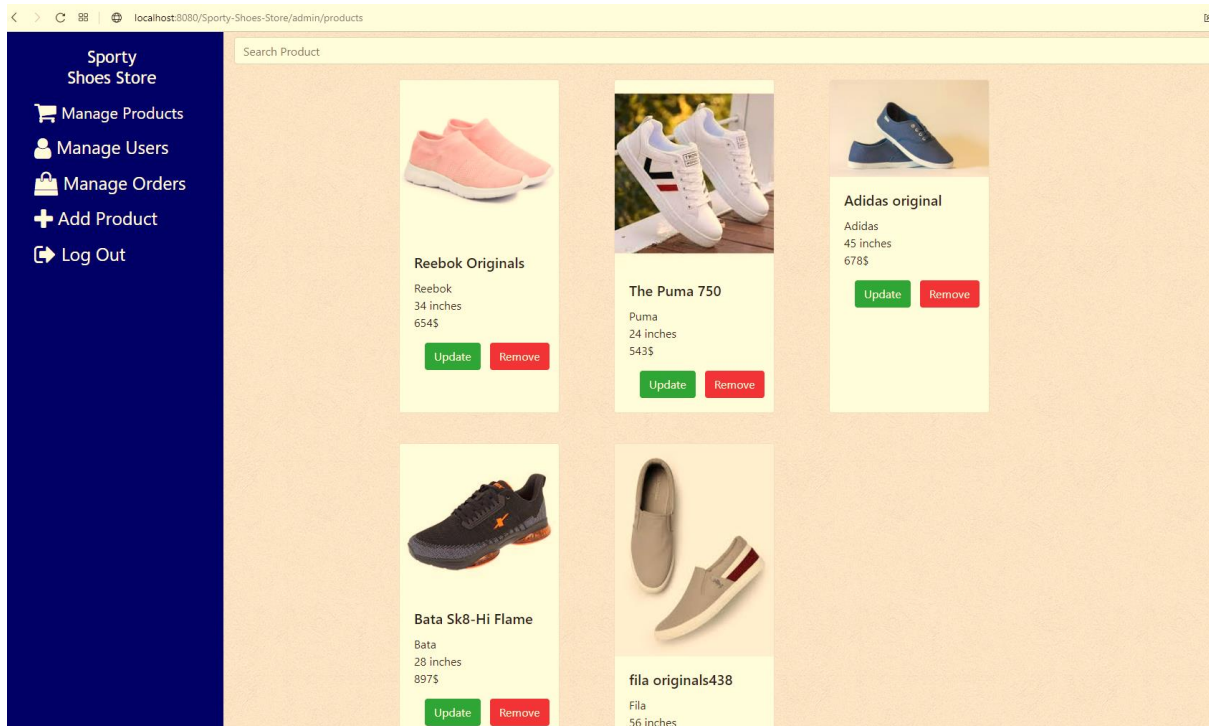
localhost:8080/Sporty-Shoes-Store/admin/products

Sporty Shoes Store

Manage Products
Manage Users
Manage Orders
Add Product
Log Out

Search Product

Reebok Originals
Reebok
34 inches
654$
Update Remove

The Puma 750
Puma
24 inches
543$
Update Remove

Adidas original
Adidas
45 inches
678$
Update Remove

Bata Sk8-Hi Flame
Bata
28 inches
897$
Update Remove

fila originals438
Fila
56 inches